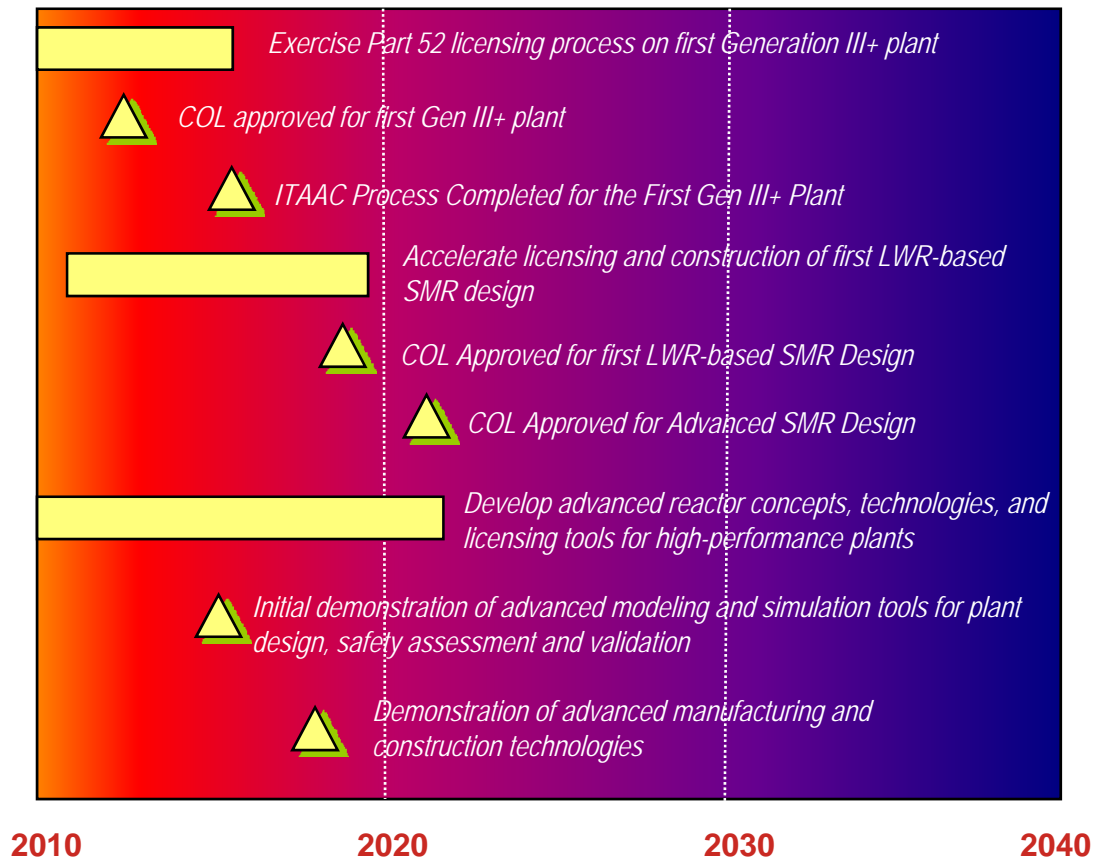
Exercise Part 52 licensing process on first Generation III+ plant

COL approved for first Gen III+ plant

ITAAC Process Completed for the First Gen III+ Plant

Accelerate licensing and construction of first LWR-based SMR design

COL Approved for first LWR-based SMR Design

COL Approved for Advanced SMR Design

Develop advanced reactor concepts, technologies, and licensing tools for high-performance plants

Initial demonstration of advanced modeling and simulation tools for plant design, safety assessment and validation

Demonstration of advanced manufacturing and construction technologies

2010 2020 2030 2040